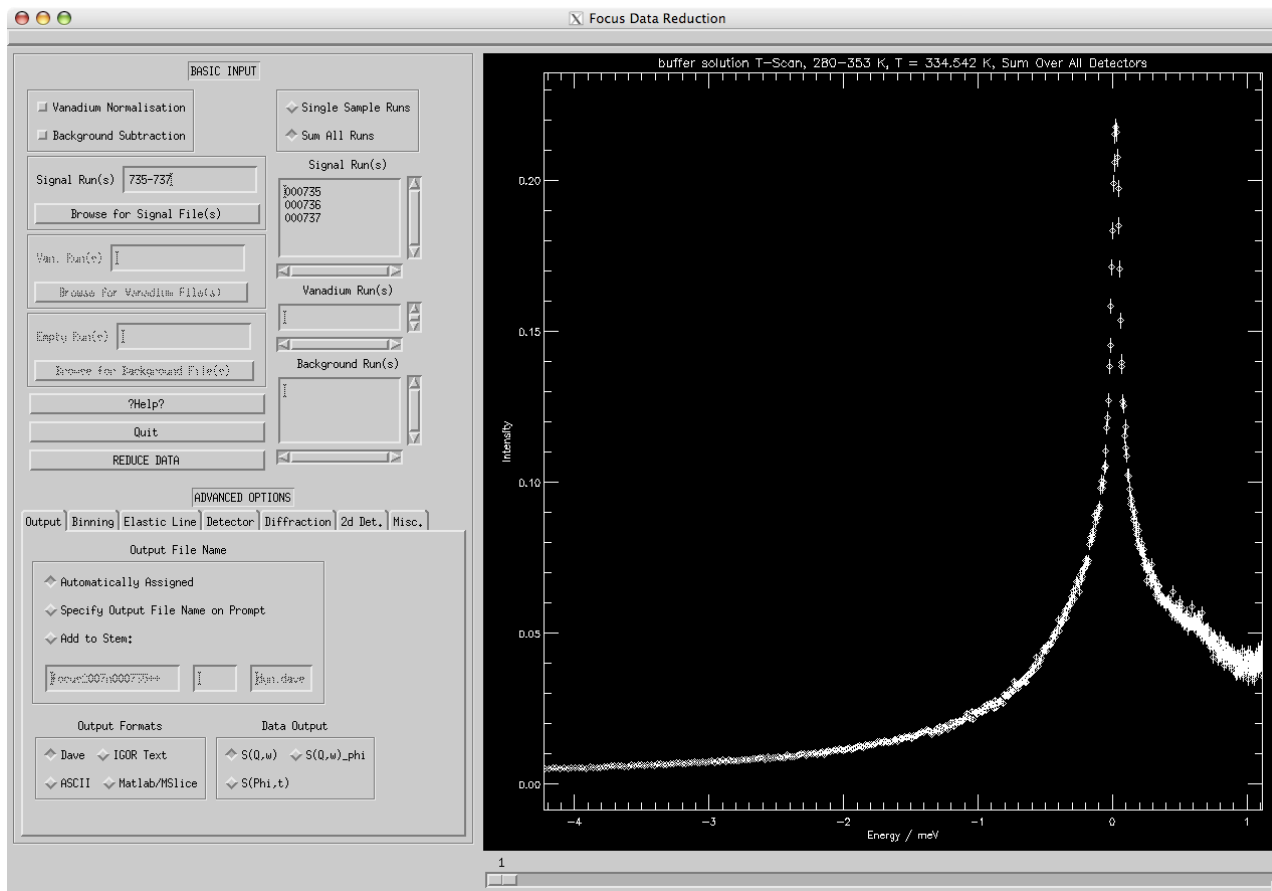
Focus Data Reduction

BASIC INPUT

Vanadium Normalisation

Background Subtraction

Single Sample Runs

Sum All Runs

Signal Run(s) 735-737

Browse for Signal File(s)

Signal Run(s)

000735
000736
000737

Van. Run(s)

Browse for Vanadium File(s)

Vanadium Run(s)

Empty Run(s)

Browse for Background File(s)

Background Run(s)

?Help?

Quit

REDUCE DATA

ADVANCED OPTIONS

Output | Binning | Elastic Line | Detector | Diffraction | 2d Det. | Misc.

Output File Name

Automatically Assigned

Specify Output File Name on Prompt

Add to Stem:

focus2007n000735++

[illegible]

.dave

Output Formats

Dave

IGOR Text

ASCII

Matlab/MSlice

Data Output

S(Q,w)

S(Q,w)_phi

S(Phi,t)

buffer solution T-Scan, 280-353 K, T = 334.542 K, Sum Over All Detectors

Intensity

0.20
0.15
0.10
0.05
0.00

−4 −3 −2 −1 0 1

Energy / meV

1